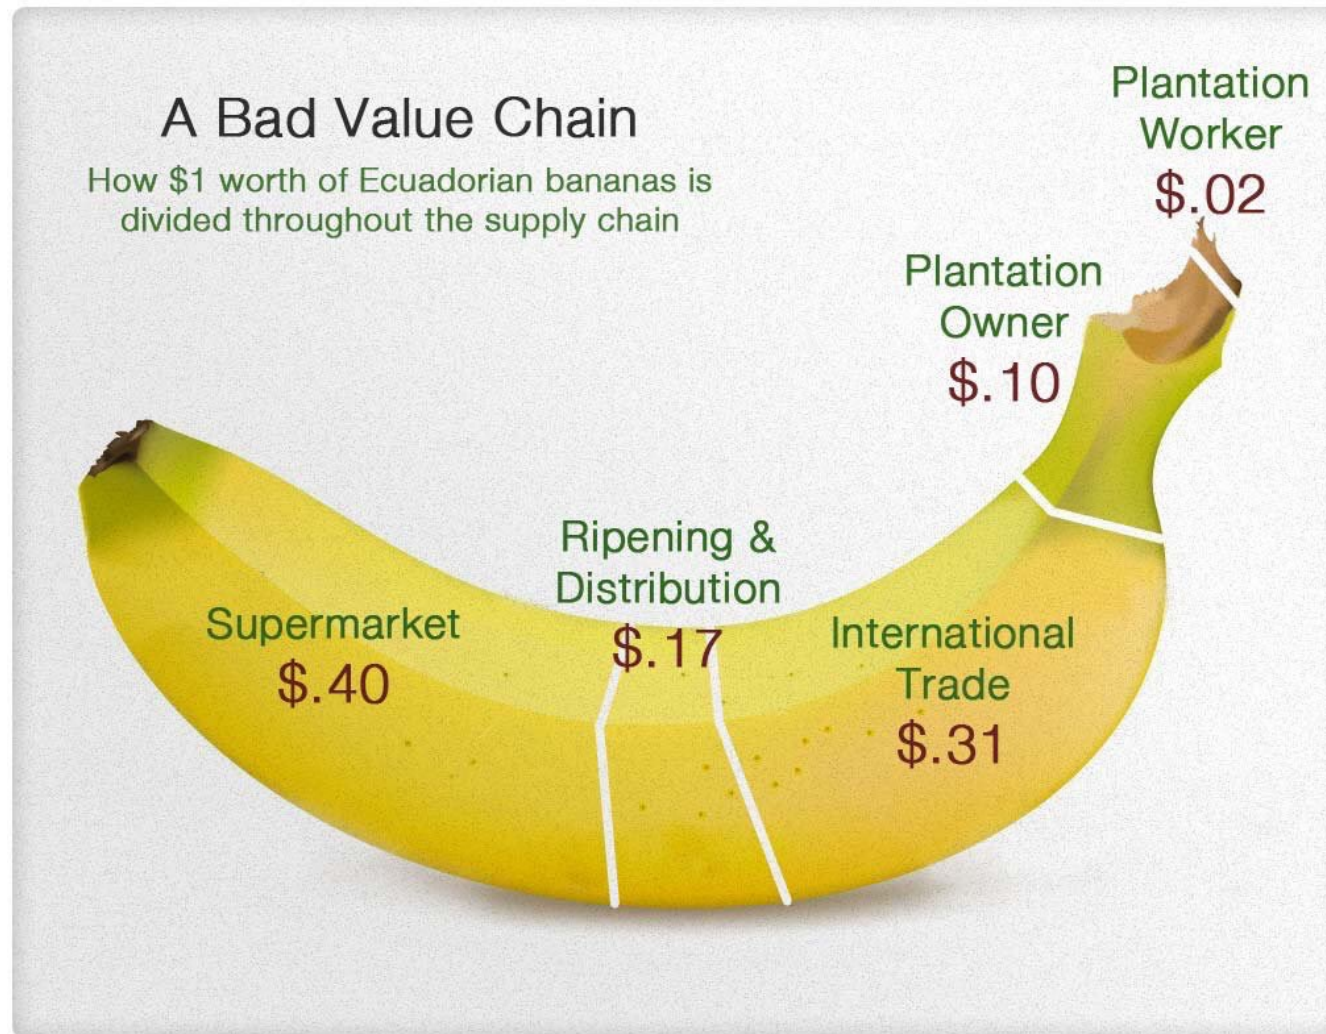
A Bad Value Chain

How $1 worth of Ecuadorian bananas is divided throughout the supply chain

Plantation Worker
$.02

Plantation Owner
$.10

Supermarket
$.40

Ripening & Distribution
$.17

International Trade
$.31